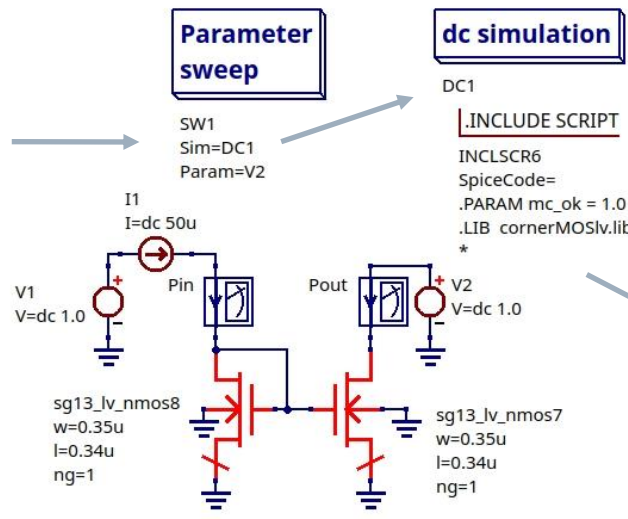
Parameter sweep

SW1
Sim=DC1
Param=V2

dc simulation

DC1

.INCLUDE SCRIPT

INCLSCR6
SpiceCode=
.PARAM mc_ok = 1.0
.LIB cornerMOSlv.lib
*

I1
I=dc 50u

V1
V=dc 1.0

Pin

Pout

V2
V=dc 1.0

sg13_lv_nmos8
w=0.35u
l=0.34u
ng=1

sg13_lv_nmos7
w=0.35u
l=0.34u
ng=1